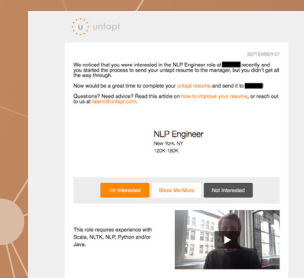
untapt

SEPTEMBER 07

We noticed that you were interested in the NLP Engineer role at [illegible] recently and you started the process to send your untapt resume to the manager, but you didn't get all the way through.

Now would be a great time to complete your untapt resume and send it to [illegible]

Questions? Need advice? Read this article on how to improve your resume, or reach out to us at team@untapt.com.

NLP Engineer
New York, NY
120K-180K

I'm Interested | Show Me More | Not Interested

This role requires experience with Scala, NLTK, NLP, Python and/or Java.